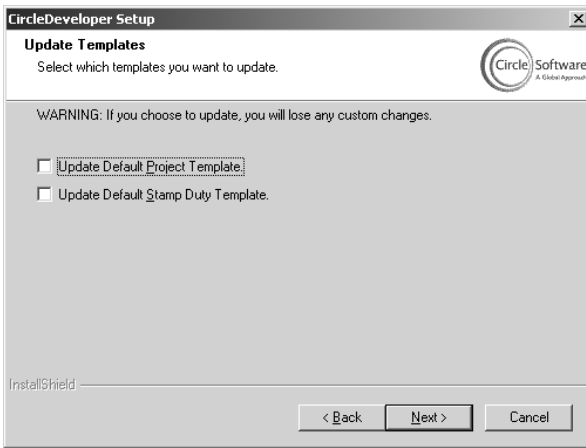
CircleDeveloper Setup

Update Templates

Select which templates you want to update.

Circle Software
A Global Approach

WARNING: If you choose to update, you will lose any custom changes.

Update Default Project Template.

Update Default Stamp Duty Template.

InstallShield

< Back

Next >

Cancel